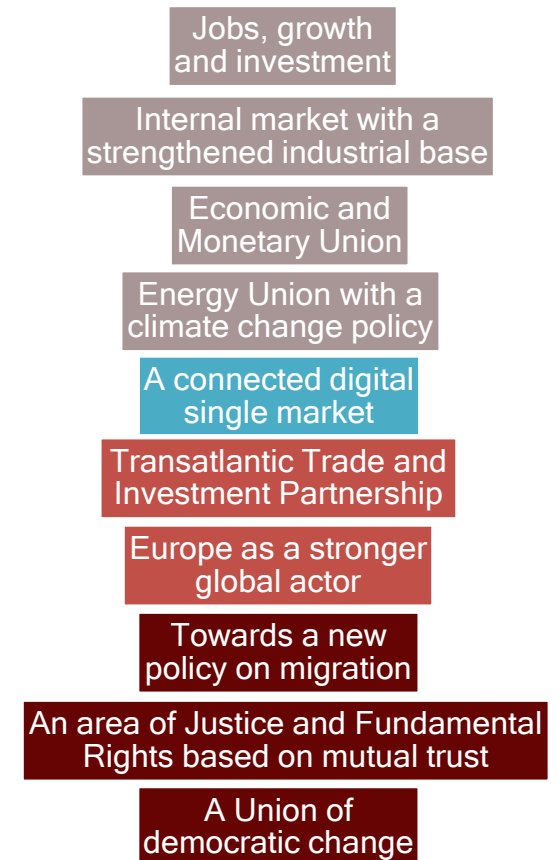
Jobs, growth and investment

Internal market with a strengthened industrial base

Economic and Monetary Union

Energy Union with a climate change policy

A connected digital single market

Transatlantic Trade and Investment Partnership

Europe as a stronger global actor

Towards a new policy on migration

An area of Justice and Fundamental Rights based on mutual trust

A Union of democratic change